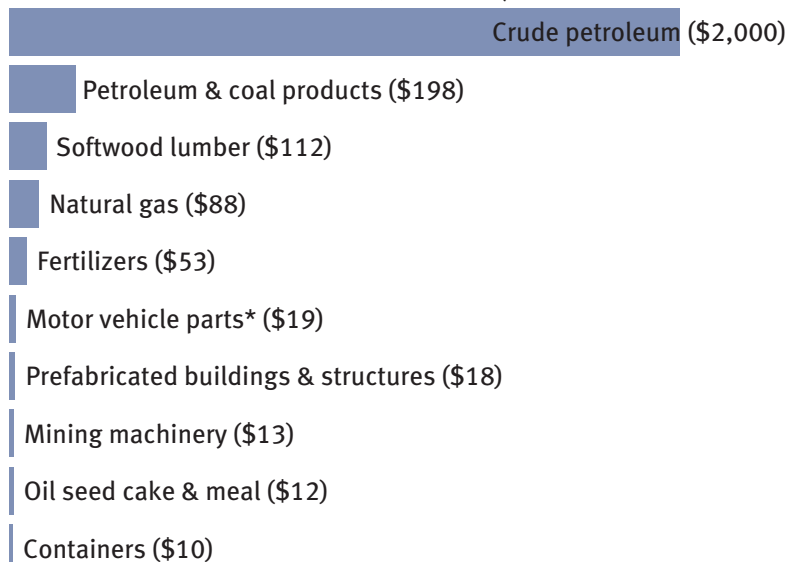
Crude petroleum ($2,000)

Petroleum & coal products ($198)

Softwood lumber ($112)

Natural gas ($88)

Fertilizers ($53)

Motor vehicle parts* ($19)

Prefabricated buildings & structures ($18)

Mining machinery ($13)

Oil seed cake & meal ($12)

Containers ($10)